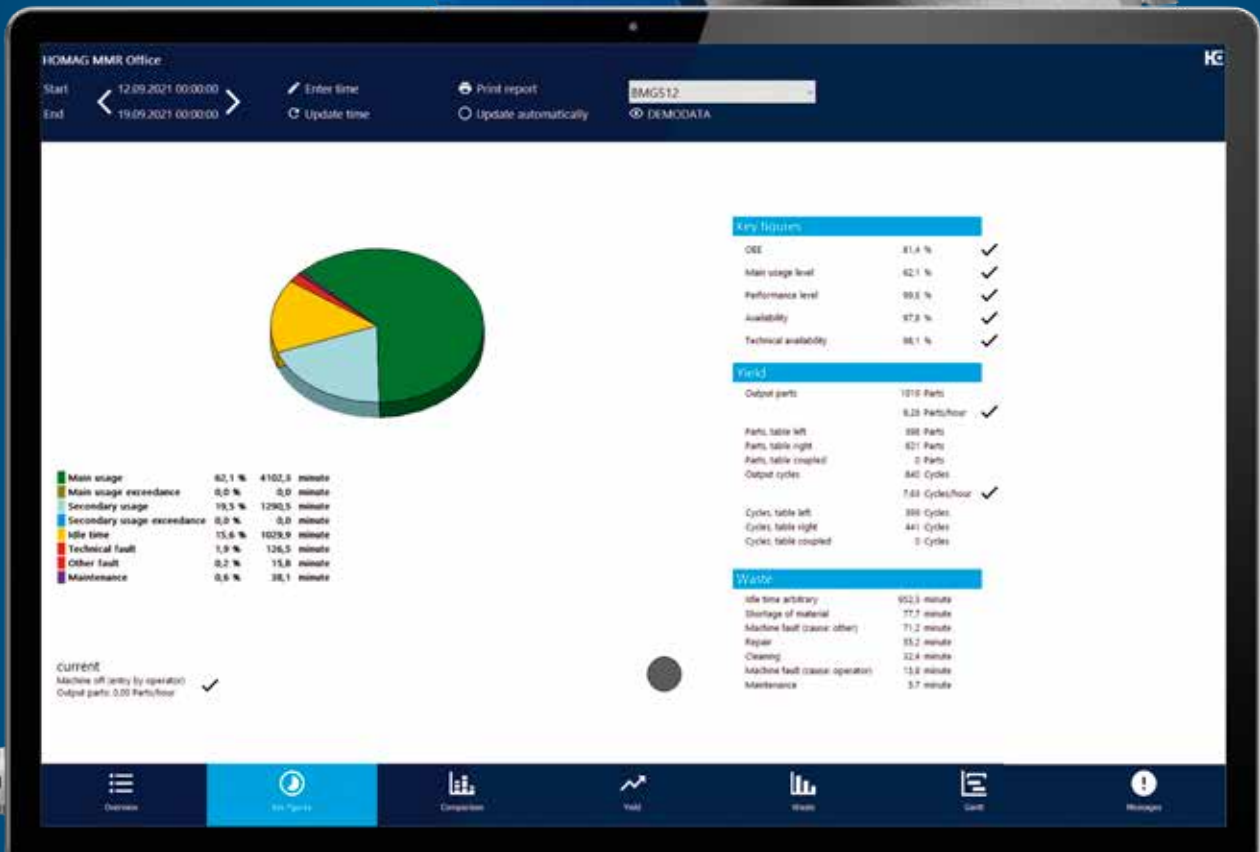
HOMAG MMR Office

Start 12.09.2021 00:00:00
End 19.09.2021 00:00:00

Enter time
Update time

Print report
Update automatically

BMG512
DEMODATA

Key figures

| | | |
|---|---|---|
| OEE | 81,4 % | ✓ |
| Main usage level | 62,1 % | ✓ |
| Performance level | 99,5 % | ✓ |
| Availability | 97,8 % | ✓ |
| Technical availability | 98,1 % | ✓ |

Yield

| | | |
|---|---|---|
| Output parts | 1010 Parts | |
| | 8,26 Parts/hour | ✓ |
| Parts, table left | 388 Parts | |
| Parts, table right | 621 Parts | |
| Parts, table coupled | 0 Parts | |
| Output cycles | 840 Cycles | |
| | 7,63 Cycles/hour | ✓ |
| Cycles, table left | 399 Cycles | |
| Cycles, table right | 441 Cycles | |
| Cycles, table coupled | 0 Cycles | |

Waste

| | |
|---|---|
| Idle time arbitrary | 652,3 minute |
| Shortage of material | 77,7 minute |
| Machine fault (cause: other) | 71,2 minute |
| Repair | 55,2 minute |
| Cleaning | 32,4 minute |
| Machine fault (cause: operator) | 13,8 minute |
| Maintenance | 5,7 minute |

| | | |
|---|---|---|
| Main usage | 62,1 % | 4102,3 minute |
| Main usage exceedance | 0,0 % | 0,0 minute |
| Secondary usage | 19,5 % | 1290,5 minute |
| Secondary usage exceedance | 0,0 % | 0,0 minute |
| Idle time | 15,6 % | 1029,9 minute |
| Technical fault | 1,9 % | 126,5 minute |
| Other fault | 0,2 % | 15,8 minute |
| Maintenance | 0,6 % | 38,1 minute |

current
Machine off (entry by operator)
Output parts: 0,00 Parts/hour ✓

Overview
Key Figures
Comparison
Yield
Waste
Gantt
Messages